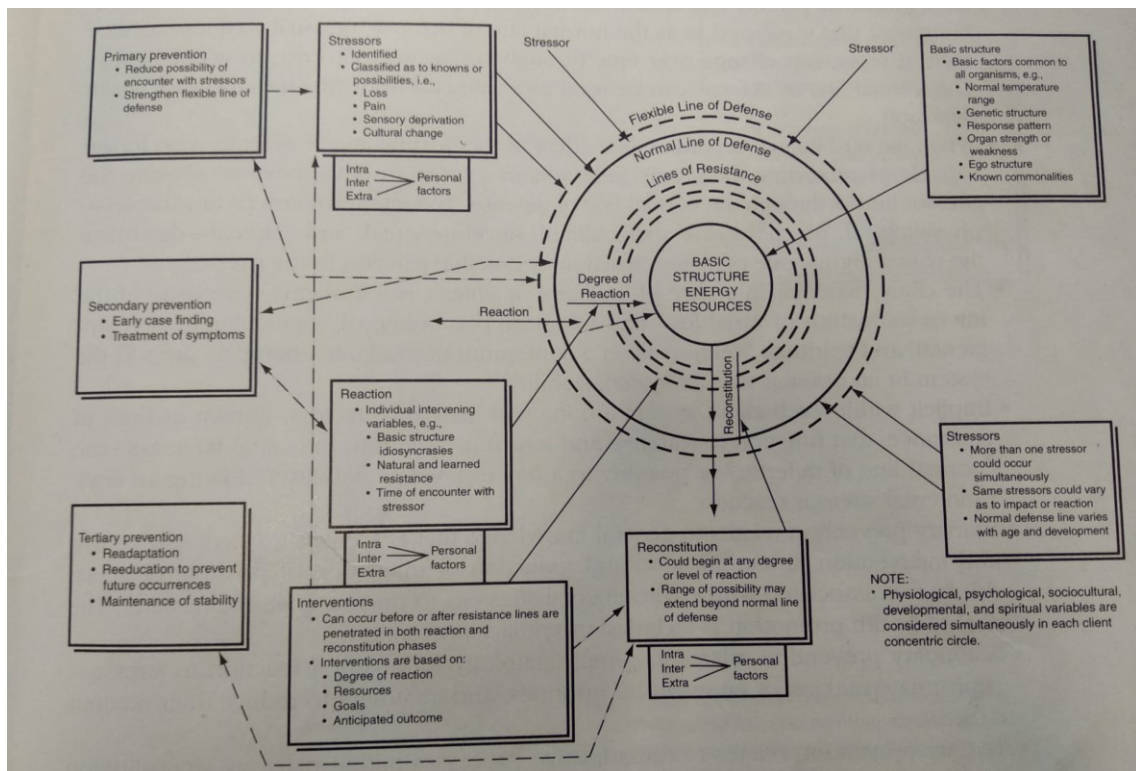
Primary prevention
• Reduce possibility of encounter with stressors
• Strengthen flexible line of defense

Stressors
• Identified
• Classified as to knowns or possibilities, i.e.,
• Loss
• Pain
• Sensory deprivation
• Cultural change

Intra
Inter
Extra
Personal factors

Stressor

Stressor

Basic structure
• Basic factors common to all organisms, e.g.,
• Normal temperature range
• Genetic structure
• Response pattern
• Organ strength or weakness
• Ego structure
• Known commonalities

Flexible Line of Defense

Normal Line of Defense

Lines of Resistance

BASIC STRUCTURE ENERGY RESOURCES

Degree of Reaction

Reaction

Reconstitution

Secondary prevention
• Early case finding
• Treatment of symptoms

Reaction
• Individual intervening variables, e.g.,
• Basic structure idiosyncrasies
• Natural and learned resistance
• Time of encounter with stressor

Intra
Inter
Extra
Personal factors

Stressors
• More than one stressor could occur simultaneously
• Same stressors could vary as to impact or reaction
• Normal defense line varies with age and development

Tertiary prevention
• Readaptation
• Reeducation to prevent future occurrences
• Maintenance of stability

Interventions
• Can occur before or after resistance lines are penetrated in both reaction and reconstitution phases
• Interventions are based on:
• Degree of reaction
• Resources
• Goals
• Anticipated outcome

Reconstitution
• Could begin at any degree or level of reaction
• Range of possibility may extend beyond normal line of defense

Intra
Inter
Extra
Personal factors

NOTE:
* Physiological, psychological, sociocultural, developmental, and spiritual variables are considered simultaneously in each client concentric circle.